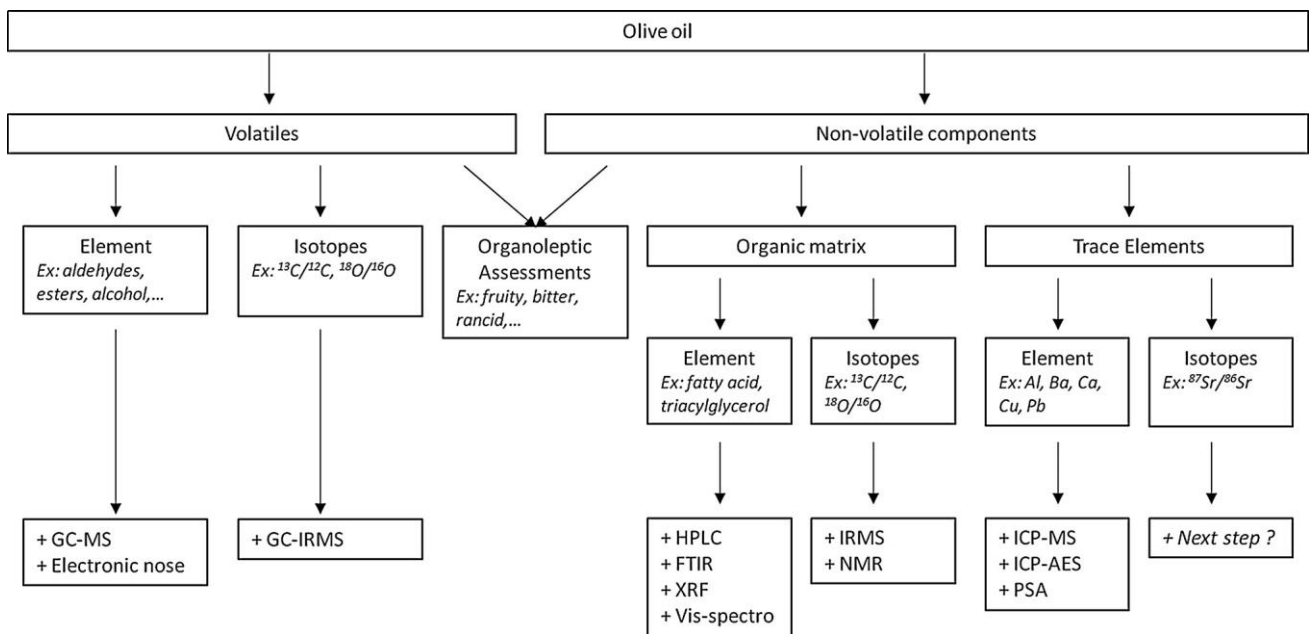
Olive oil

Volatiles

Non-volatile components

Element
Ex: aldehydes, esters, alcohol,…

Isotopes
Ex: $^{13}C/^{12}C$, $^{18}O/^{16}O$

Organoleptic Assessments
Ex: fruity, bitter, rancid,…

Organic matrix

Trace Elements

Element
Ex: fatty acid, triacylglycerol

Isotopes
Ex: $^{13}C/^{12}C$, $^{18}O/^{16}O$

Element
Ex: Al, Ba, Ca, Cu, Pb

Isotopes
Ex: $^{87}Sr/^{86}Sr$

+ GC-MS
+ Electronic nose

+ GC-IRMS

+ HPLC
+ FTIR
+ XRF
+ Vis-spectro

+ IRMS
+ NMR

+ ICP-MS
+ ICP-AES
+ PSA

+ Next step ?